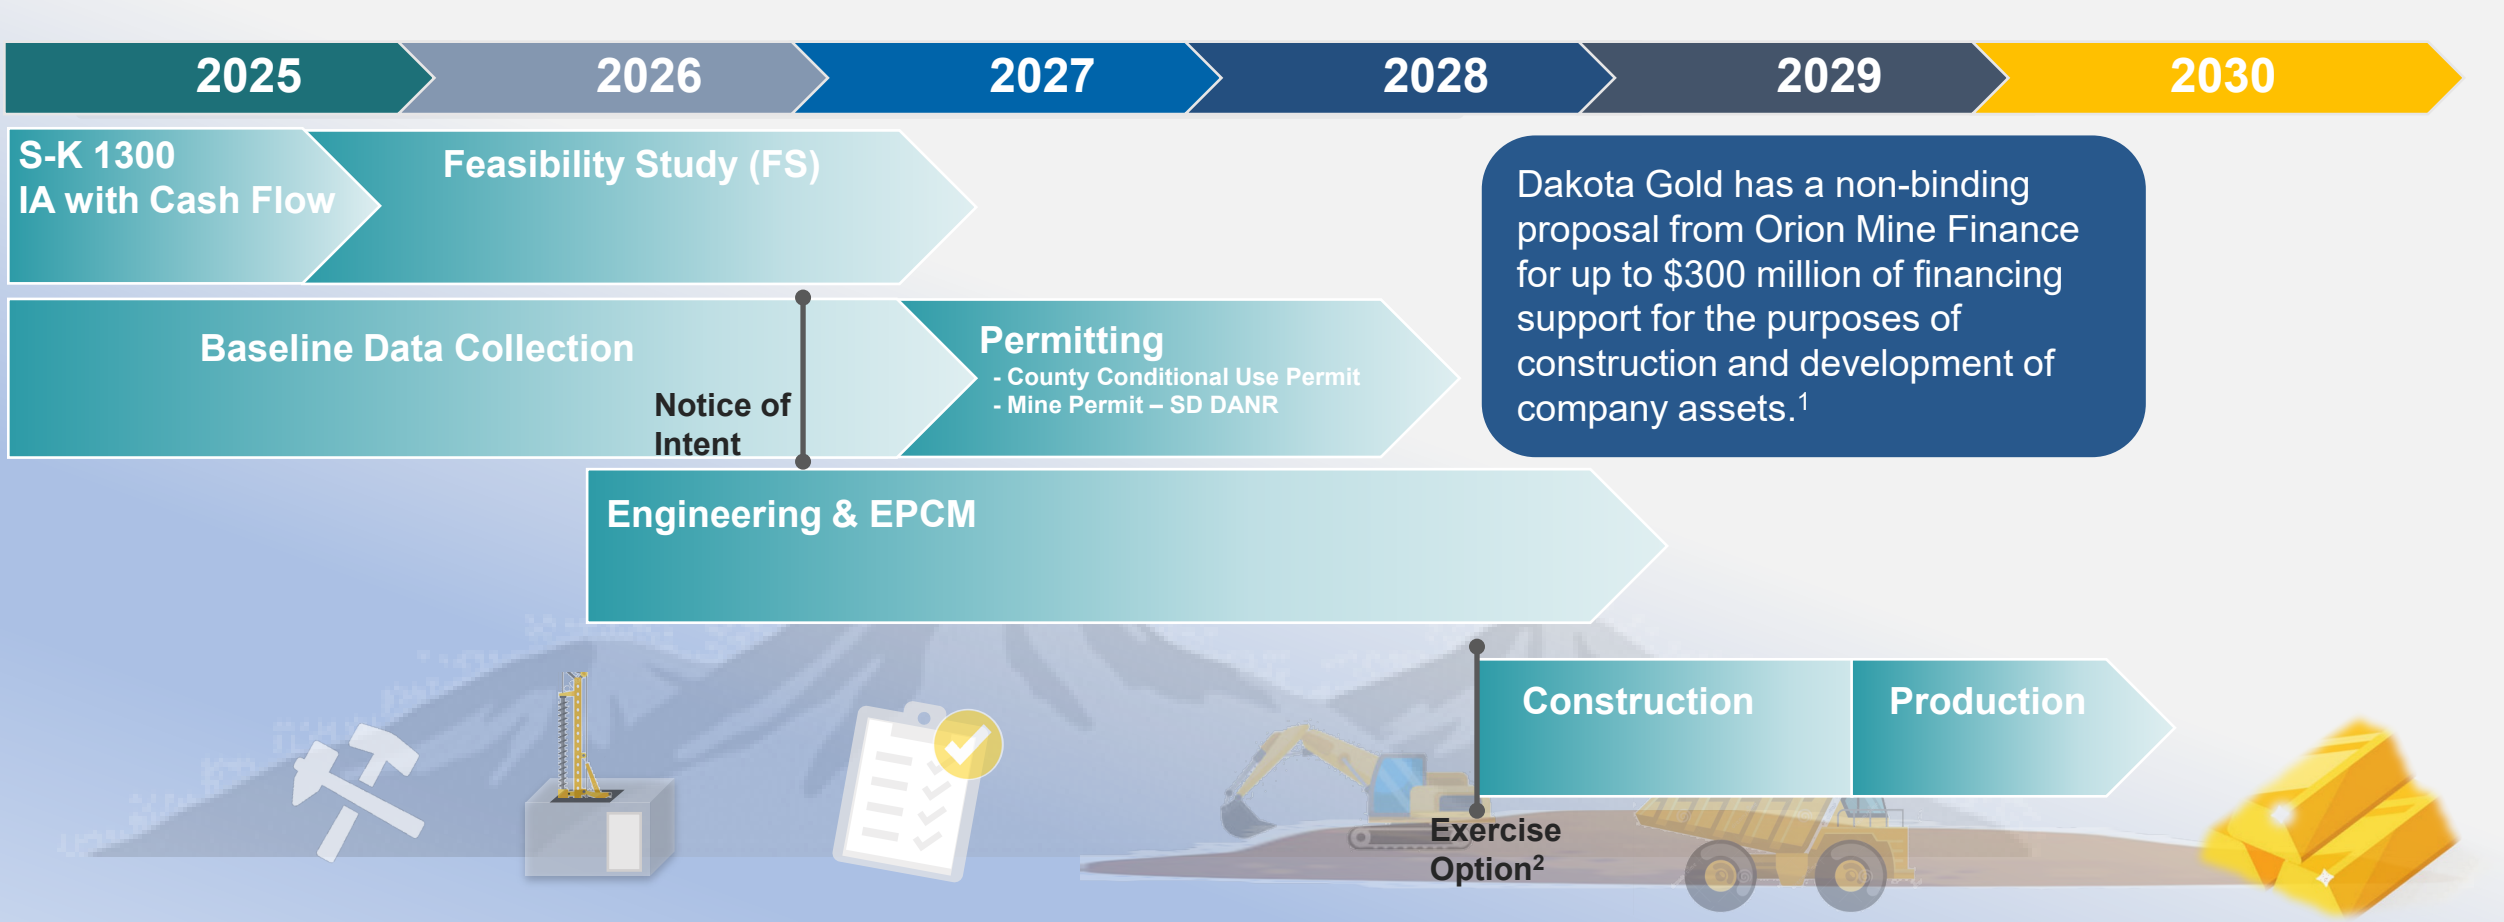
2025 2026 2027 2028 2029 2030

S-K 1300
IA with Cash Flow

Feasibility Study (FS)

Dakota Gold has a non-binding proposal from Orion Mine Finance for up to \$300 million of financing support for the purposes of construction and development of company assets.$^1$

Baseline Data Collection

Notice of Intent

Permitting
- County Conditional Use Permit
- Mine Permit – SD DANR

Engineering & EPCM

Construction

Production

Exercise Option$^2$